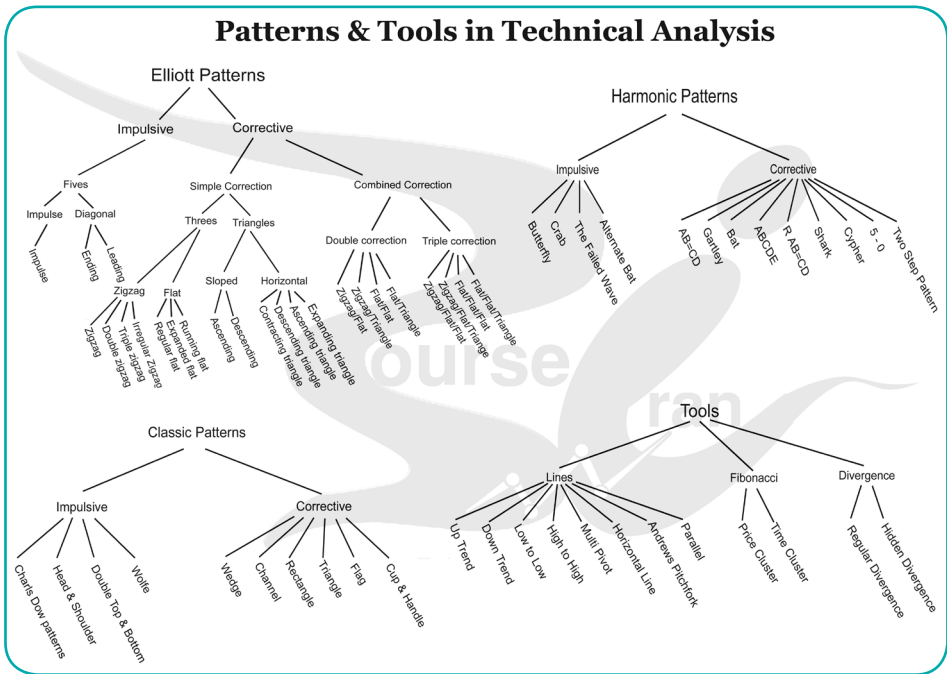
Patterns & Tools in Technical Analysis

Elliott Patterns

Impulsive

Corrective

Fives

Impulse

Diagonal

Impulse

Ending

Leading

Simple Correction

Threes

Triangles

Zigzag

Zigzag

Double zigzag

Triple zigzag

Irregular Zigzag

Flat

Regular flat

Expanded flat

Running flat

Sloped

Ascending

Descending

Horizontal

Contracting triangle

Descending triangle

Ascending triangle

Expanding triangle

Combined Correction

Double correction

Zigzag/Flat

Zigzag/Triangle

Flat/Flat

Flat/Triangle

Triple correction

Zigzag/Flat/Flat

Flat/Flat/Flat

Zigzag/Flat/Triangle

Flat/Flat/Triangle

Harmonic Patterns

Impulsive

Butterfly

Crab

The Failed Wave

Alternate Bat

Corrective

AB=CD

Gartley

Bat

ABCDE

R AB=CD

Shark

Cypher

5 - 0

Two Step Pattern

Classic Patterns

Impulsive

Charts Dow patterns

Head & Shoulder

Double Top & Bottom

Wolfe

Corrective

Wedge

Channel

Rectangle

Triangle

Flag

Cup & Handle

Tools

Lines

Up Trend

Down Trend

Low to Low

High to High

Multi Pivot

Horizontal Line

Andrews Pitchfork

Parallel

Fibonacci

Price Cluster

Time Cluster

Divergence

Regular Divergence

Hidden Divergence